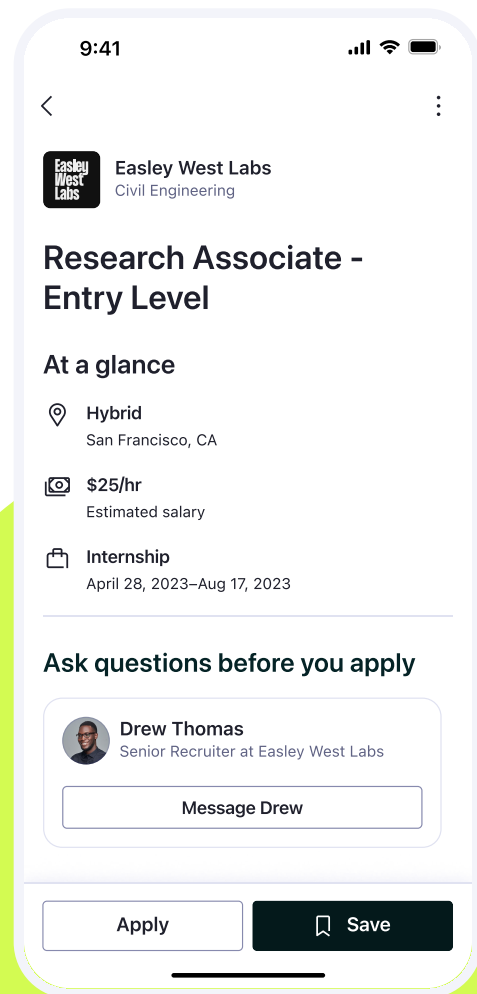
9:41

Easley West Labs

Easley West Labs
Civil Engineering

Research Associate - Entry Level

At a glance

Hybrid
San Francisco, CA

$25/hr
Estimated salary

Internship
April 28, 2023–Aug 17, 2023

Ask questions before you apply

Drew Thomas
Senior Recruiter at Easley West Labs

Message Drew

Apply

Save